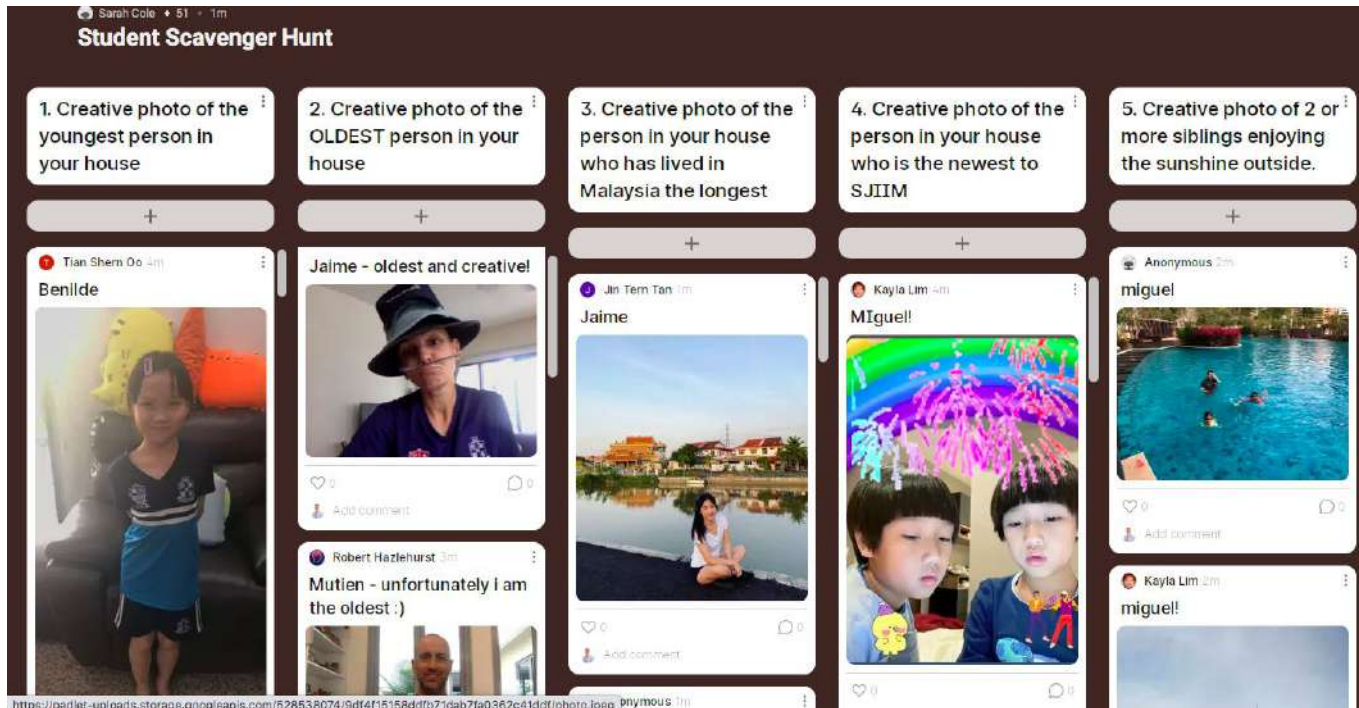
Sarah Cole • 51 • 1m

Student Scavenger Hunt

1. Creative photo of the youngest person in your house

+

Tian Shern Oo 4m

Benilde

2. Creative photo of the OLDEST person in your house

+

Jaime - oldest and creative!

0 0

Add comment

Robert Hazlehurst 3m

Mutien - unfortunately i am the oldest :)

3. Creative photo of the person in your house who has lived in Malaysia the longest

+

Jin Tern Tan 1m

Jaime

0 0

Add comment

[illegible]nymous 1m

4. Creative photo of the person in your house who is the newest to SJIIM

+

Kayla Lim 4m

MIguel!

0 0

5. Creative photo of 2 or more siblings enjoying the sunshine outside.

+

Anonymous 2m

miguel

0 0

Add comment

Kayla Lim 2m

miguel!

https://padlet-uploads.storage.googleapis.com/528538074/9df4f15158ddfb71dab7fa0362c41ddf/photo.jpeg